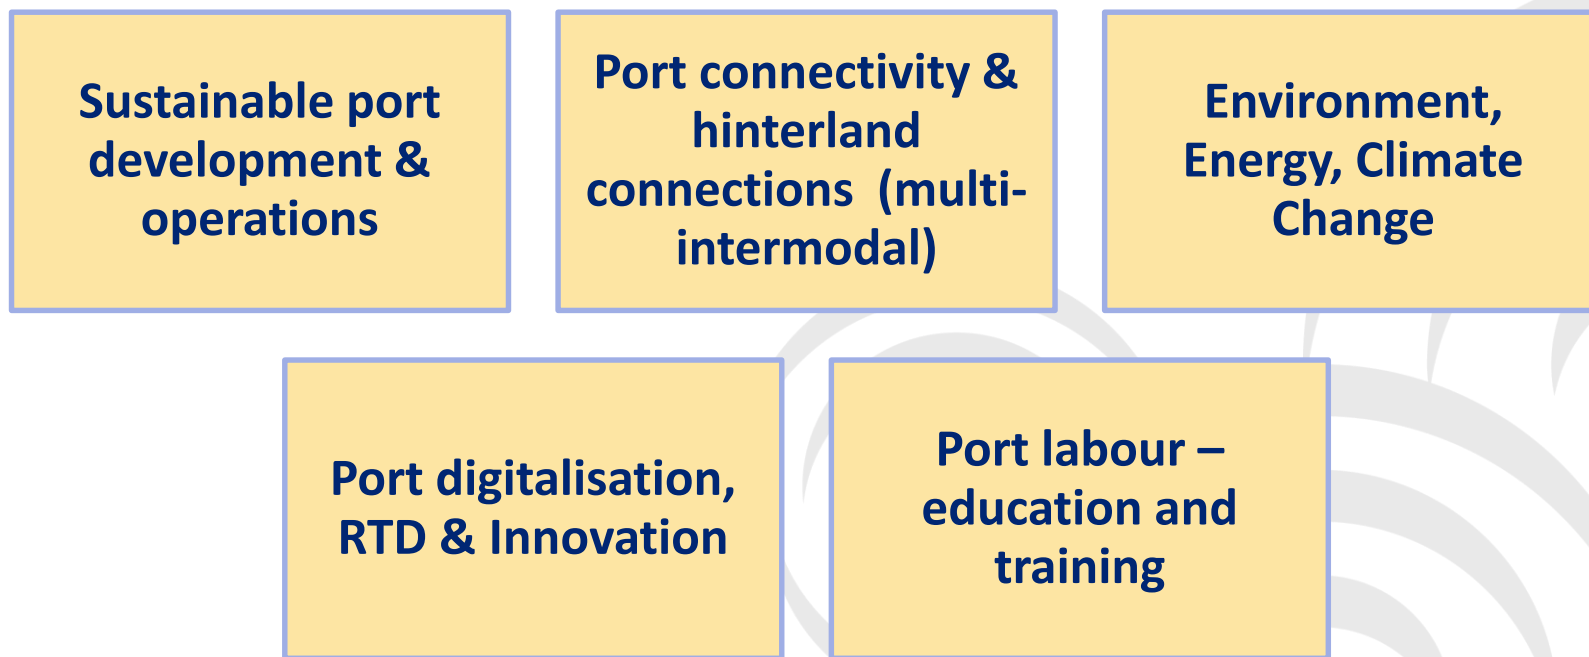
Sustainable port development & operations

Port connectivity & hinterland connections (multi-intermodal)

Environment, Energy, Climate Change

Port digitalisation, RTD & Innovation

Port labour – education and training